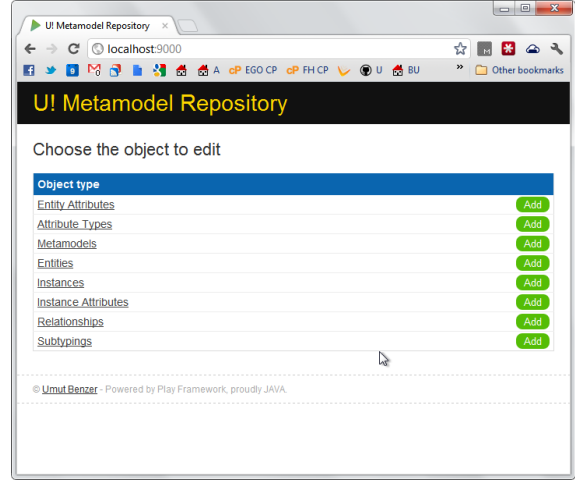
U! Metamodel Repository ×

localhost:9000

A cP EGO CP cP FH CP U BU » Other bookmarks

U! Metamodel Repository

Choose the object to edit

| Object type | |
|---|---|
| Entity Attributes | Add |
| Attribute Types | Add |
| Metamodels | Add |
| Entities | Add |
| Instances | Add |
| Instance Attributes | Add |
| Relationships | Add |
| Subtypings | Add |

© Umut Benzer - Powered by Play Framework, proudly JAVA.